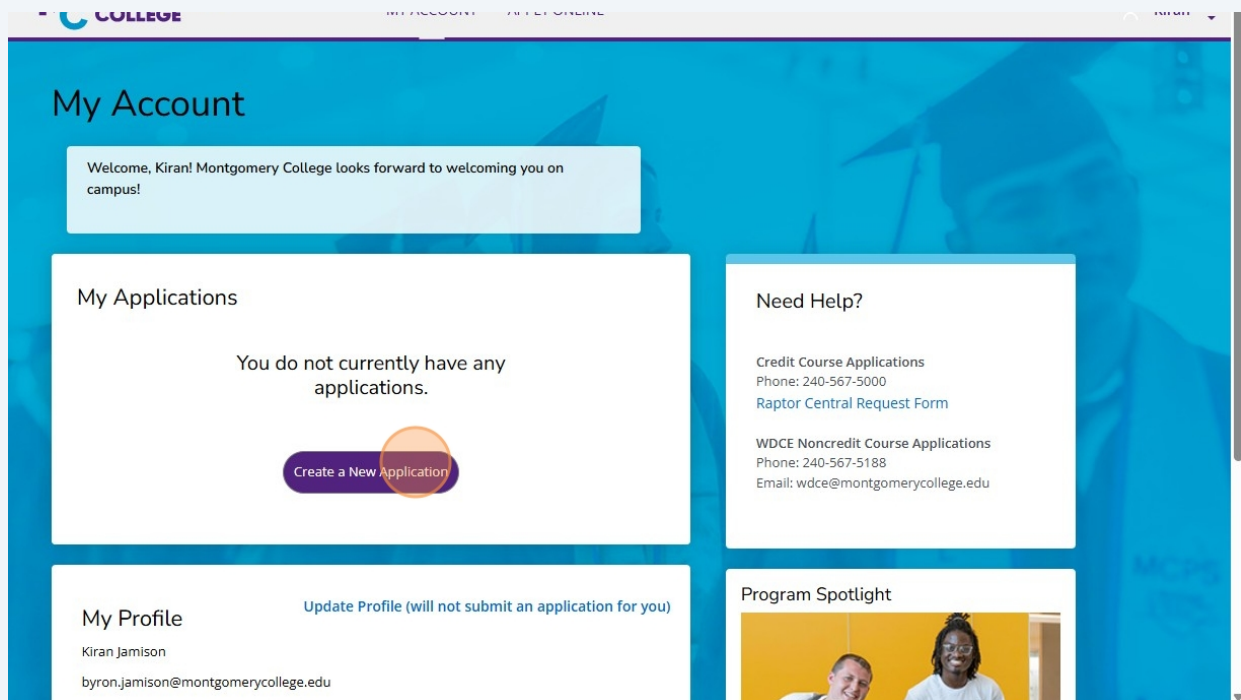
COLLEGE

MY ACCOUNT APPLY ONLINE

Kiran

My Account

Welcome, Kiran! Montgomery College looks forward to welcoming you on campus!

My Applications

You do not currently have any applications.

Create a New Application

Need Help?

Credit Course Applications
Phone: 240-567-5000
Raptor Central Request Form

WDCE Noncredit Course Applications
Phone: 240-567-5188
Email: wdce@montgomerycollege.edu

My Profile

Update Profile (will not submit an application for you)

Kiran Jamison

byron.jamison@montgomerycollege.edu

Program Spotlight